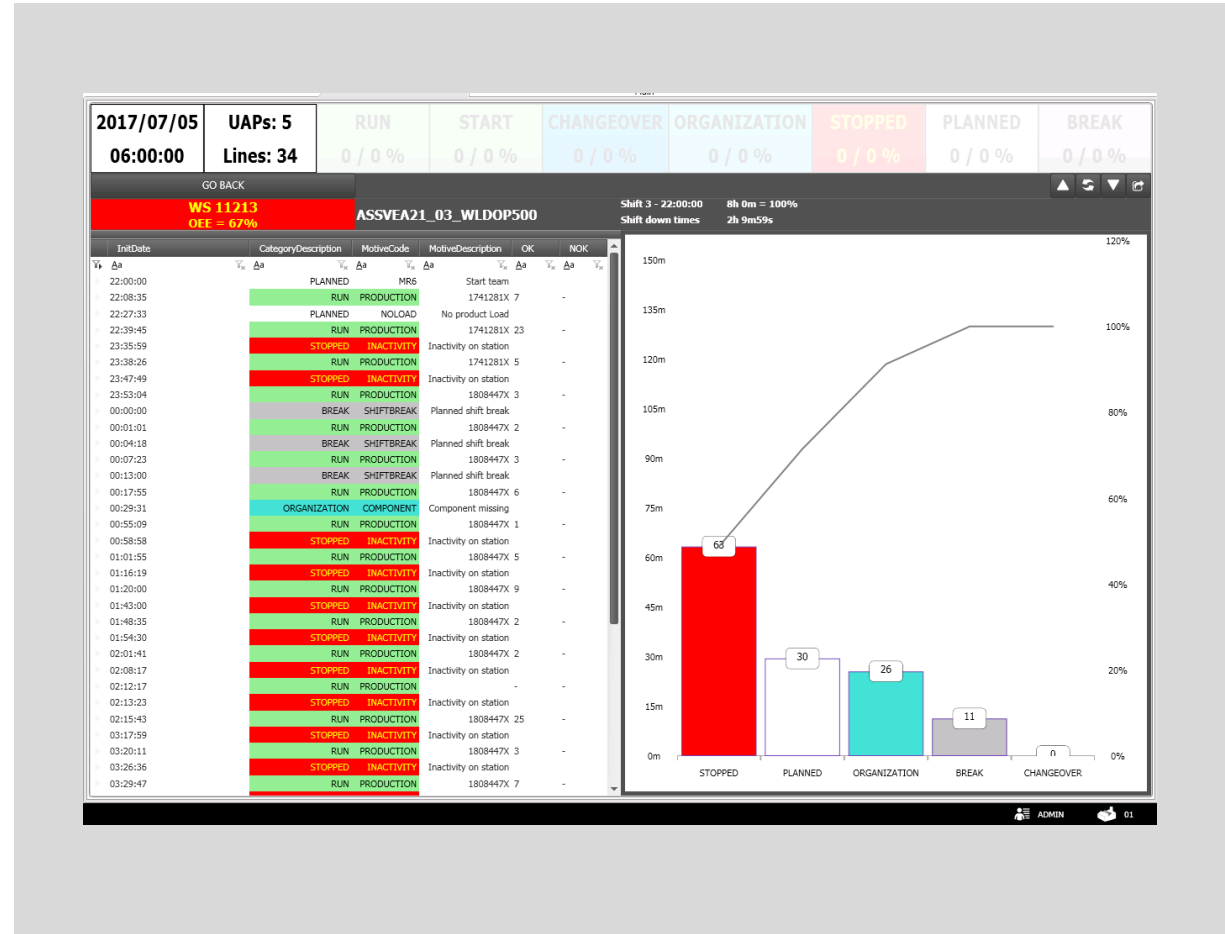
2017/07/05
06:00:00

UAPs: 5
Lines: 34

RUN
0 / 0 %

START
0 / 0 %

CHANGEOVER
0 / 0 %

ORGANIZATION
0 / 0 %

STOPPED
0 / 0 %

PLANNED
0 / 0 %

BREAK
0 / 0 %

GO BACK

WS 11213
OEE = 67%

ASSVEA21_03_WLDOP500

Shift 3 - 22:00:00 8h 0m = 100%
Shift down times 2h 9m59s

| InitDate | CategoryDescription | MotiveCode | MotiveDescription | OK | NOK |
|---|---|---|---|---|---|
| Aa | Aa | Aa | Aa | Aa | Aa |
| 22:00:00 | PLANNED | MR6 | Start team | | |
| 22:08:35 | RUN | PRODUCTION | 1741281X | 7 | - |
| 22:27:33 | PLANNED | NOLOAD | No product Load | | |
| 22:39:45 | RUN | PRODUCTION | 1741281X | 23 | - |
| 23:35:59 | STOPPED | INACTIVITY | Inactivity on station | | |
| 23:38:26 | RUN | PRODUCTION | 1741281X | 5 | - |
| 23:47:49 | STOPPED | INACTIVITY | Inactivity on station | | |
| 23:53:04 | RUN | PRODUCTION | 1808447X | 3 | - |
| 00:00:00 | BREAK | SHIFTBREAK | Planned shift break | | |
| 00:01:01 | RUN | PRODUCTION | 1808447X | 2 | - |
| 00:04:18 | BREAK | SHIFTBREAK | Planned shift break | | |
| 00:07:23 | RUN | PRODUCTION | 1808447X | 3 | - |
| 00:13:00 | BREAK | SHIFTBREAK | Planned shift break | | |
| 00:17:55 | RUN | PRODUCTION | 1808447X | 6 | - |
| 00:29:31 | ORGANIZATION | COMPONENT | Component missing | | |
| 00:55:09 | RUN | PRODUCTION | 1808447X | 1 | - |
| 00:58:58 | STOPPED | INACTIVITY | Inactivity on station | | |
| 01:01:55 | RUN | PRODUCTION | 1808447X | 5 | - |
| 01:16:19 | STOPPED | INACTIVITY | Inactivity on station | | |
| 01:20:00 | RUN | PRODUCTION | 1808447X | 9 | - |
| 01:43:00 | STOPPED | INACTIVITY | Inactivity on station | | |
| 01:48:35 | RUN | PRODUCTION | 1808447X | 2 | - |
| 01:54:30 | STOPPED | INACTIVITY | Inactivity on station | | |
| 02:01:41 | RUN | PRODUCTION | 1808447X | 2 | - |
| 02:08:17 | STOPPED | INACTIVITY | Inactivity on station | | |
| 02:12:17 | RUN | PRODUCTION | | - | - |
| 02:13:23 | STOPPED | INACTIVITY | Inactivity on station | | |
| 02:15:43 | RUN | PRODUCTION | 1808447X | 25 | - |
| 03:17:59 | STOPPED | INACTIVITY | Inactivity on station | | |
| 03:20:11 | RUN | PRODUCTION | 1808447X | 3 | - |
| 03:26:36 | STOPPED | INACTIVITY | Inactivity on station | | |
| 03:29:47 | RUN | PRODUCTION | 1808447X | 7 | - |

150m
135m
120m
105m
90m
75m
60m
45m
30m
15m
0m

120%
100%
80%
60%
40%
20%
0%

63
30
26
11
0

STOPPED
PLANNED
ORGANIZATION
BREAK
CHANGEOVER

ADMIN
01